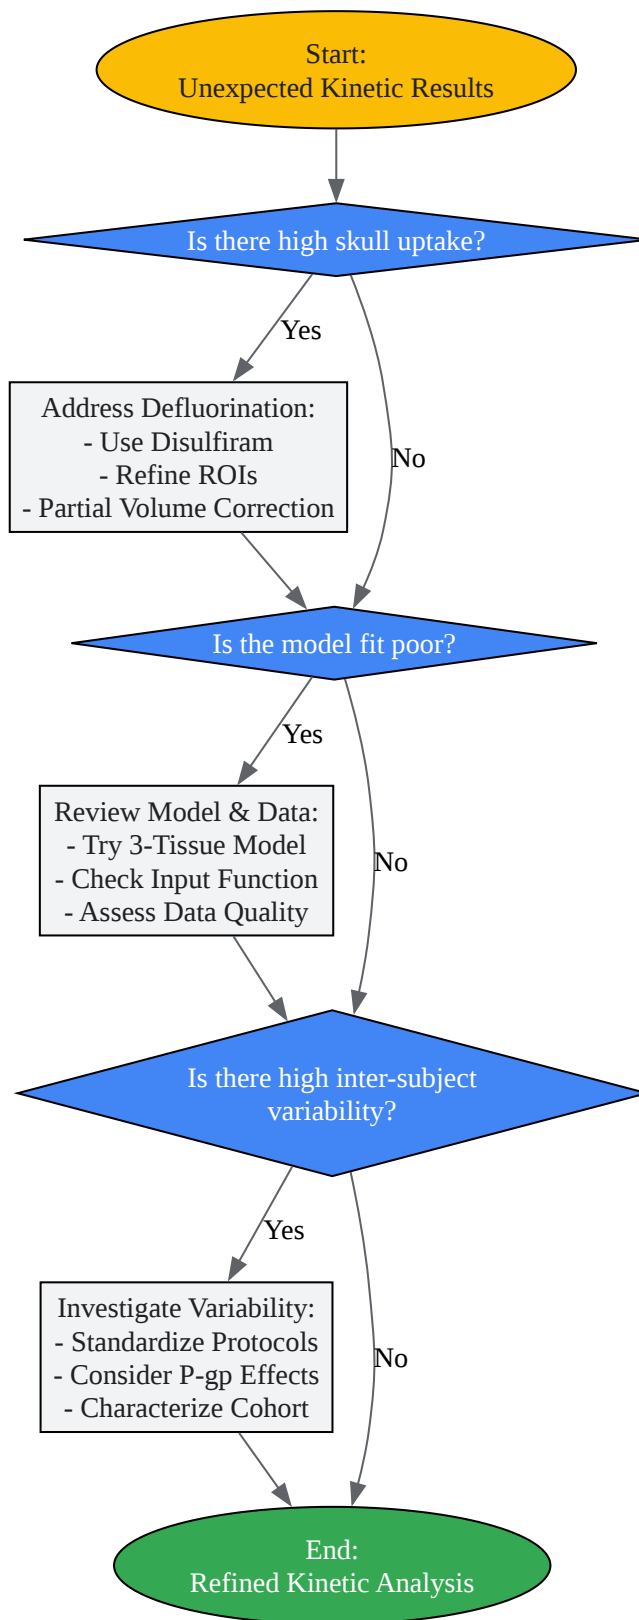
Start:
Unexpected Kinetic Results

Is there high skull uptake?

Yes

No

Address Defluorination:
- Use Disulfiram
- Refine ROIs
- Partial Volume Correction

Is the model fit poor?

Yes

No

Review Model & Data:
- Try 3-Tissue Model
- Check Input Function
- Assess Data Quality

Is there high inter-subject variability?

Yes

No

Investigate Variability:
- Standardize Protocols
- Consider P-gp Effects
- Characterize Cohort

End:
Refined Kinetic Analysis